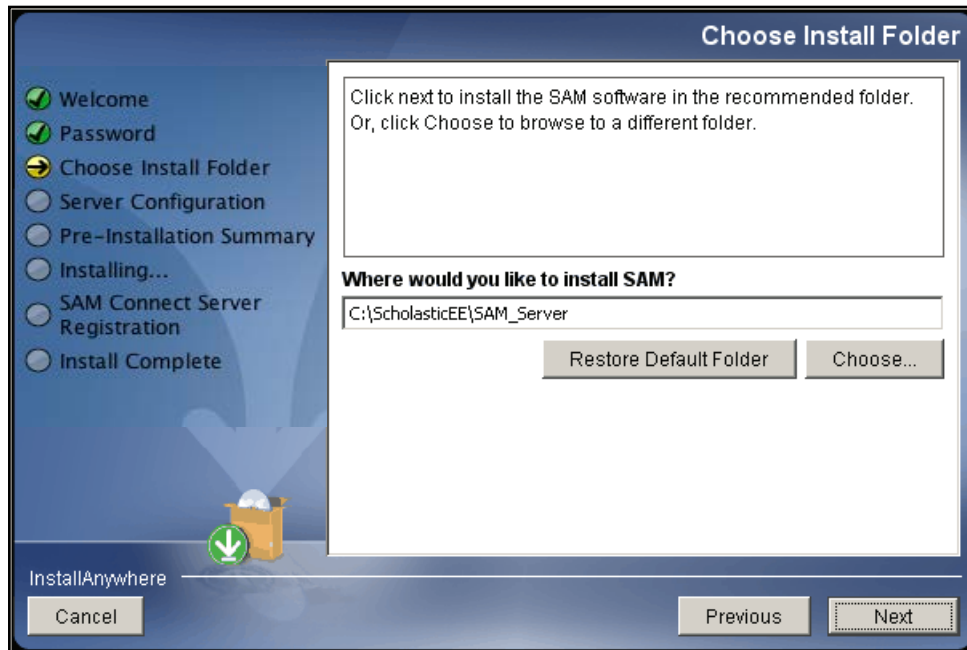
Choose Install Folder

Welcome
Password
Choose Install Folder
Server Configuration
Pre-Installation Summary
Installing...
SAM Connect Server Registration
Install Complete

Click next to install the SAM software in the recommended folder. Or, click Choose to browse to a different folder.

Where would you like to install SAM?

C:\ScholasticEE\SAM_Server

Restore Default Folder

Choose...

InstallAnywhere

Cancel

Previous

Next